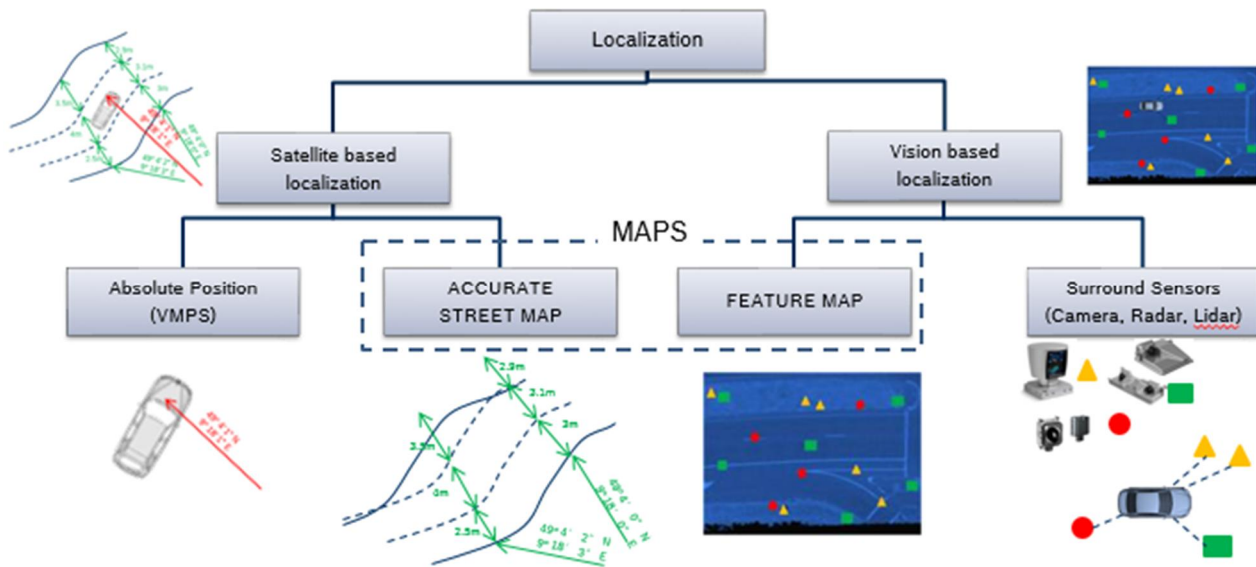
Localization

Satellite based localization

Vision based localization

MAPS

Absolute Position (VMPS)

ACCURATE STREET MAP

FEATURE MAP

Surround Sensors (Camera, Radar, Lidar)

2.9m

3.1m

3.5m

3m

0m

2.5m

49° 4' 0" N
9° 18' 0" E

49° 4' 2" N
9° 18' 3" E

49° 4' 1" N
9° 18' 1" E